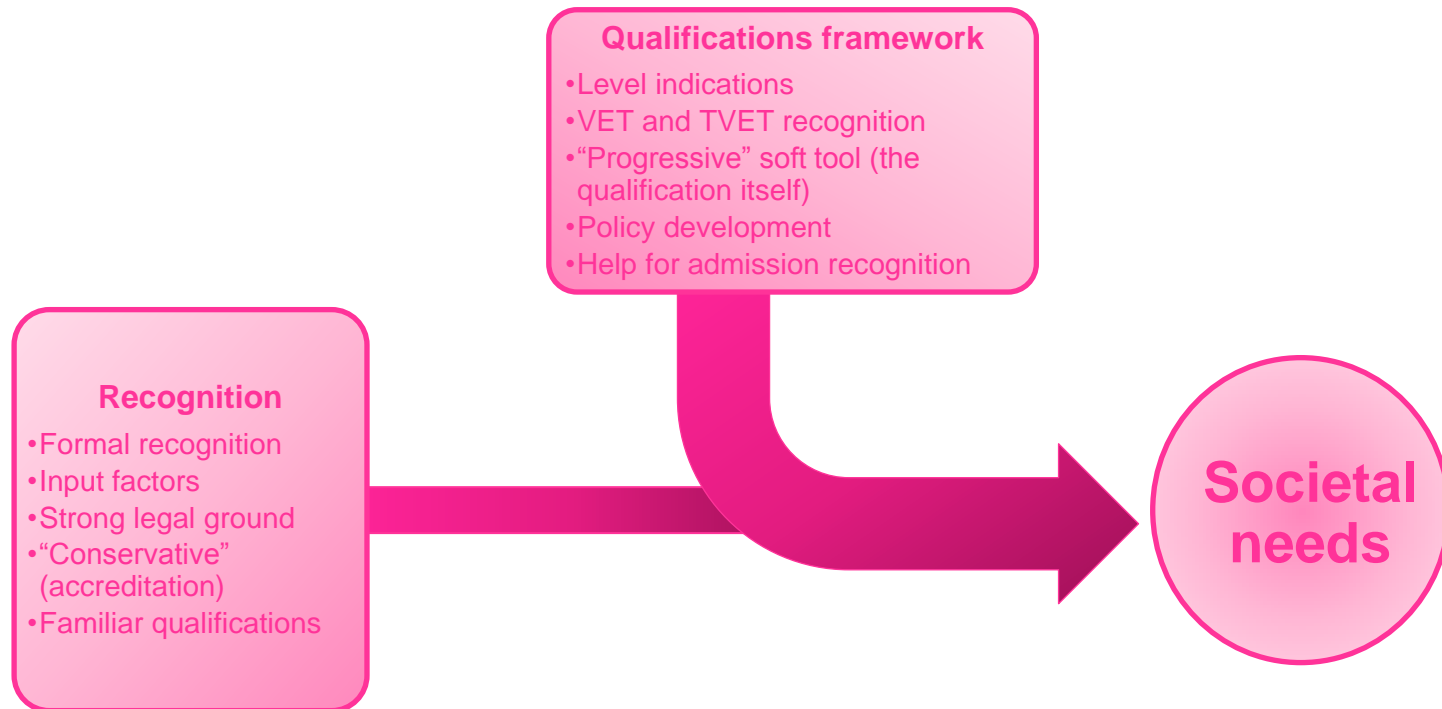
Qualifications framework
•Level indications
•VET and TVET recognition
•“Progressive” soft tool (the qualification itself)
•Policy development
•Help for admission recognition

Recognition
•Formal recognition
•Input factors
•Strong legal ground
•“Conservative” (accreditation)
•Familiar qualifications

Societal needs